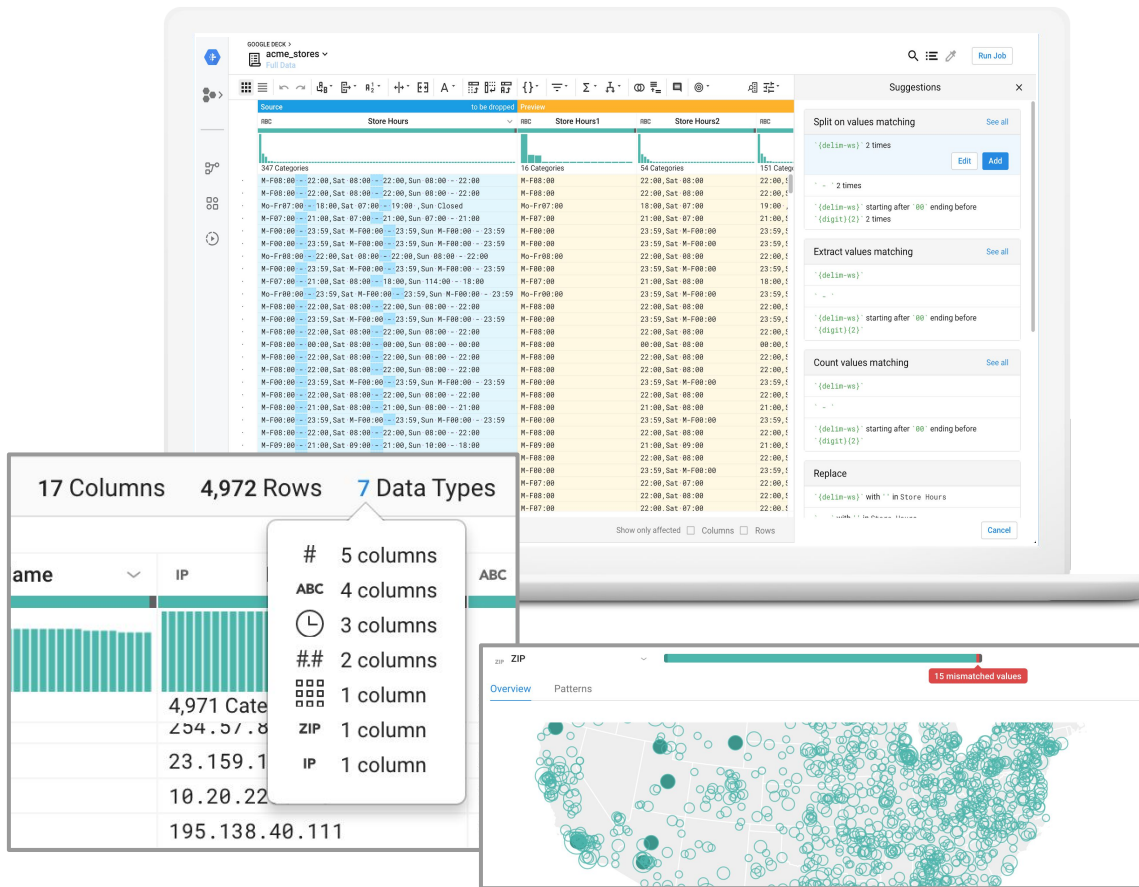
GOOGLE DECK >
acme_stores
Full Data

Run Job

Suggestions

Source    to be dropped
Preview

ABC Store Hours
ABC Store Hours1
ABC Store Hours2

347 Categories
16 Categories
54 Categories
151 Categ

M-F08:00 - 22:00,Sat 08:00 - 22:00,Sun 08:00 - 22:00
M-F08:00 - 22:00,Sat 08:00 - 22:00,Sun 08:00 - 22:00
Mo-Fr07:00 - 18:00,Sat 07:00 - 19:00 ,Sun Closed
M-F07:00 - 21:00,Sat 07:00 - 21:00,Sun 07:00 - 21:00
M-F00:00 - 23:59,Sat M-F00:00 - 23:59,Sun M-F00:00 - 23:59
M-F00:00 - 23:59,Sat M-F00:00 - 23:59,Sun M-F00:00 - 23:59
Mo-Fr08:00 - 22:00,Sat 08:00 - 22:00,Sun 08:00 - 22:00
M-F00:00 - 23:59,Sat M-F00:00 - 23:59,Sun M-F00:00 - 23:59
M-F07:00 - 21:00,Sat 08:00 - 18:00,Sun 114:00 - 18:00
Mo-Fr00:00 - 23:59,Sat M-F00:00 - 23:59,Sun M-F00:00 - 23:59
M-F08:00 - 22:00,Sat 08:00 - 22:00,Sun 08:00 - 22:00
M-F00:00 - 23:59,Sat M-F00:00 - 23:59,Sun M-F00:00 - 23:59
M-F08:00 - 22:00,Sat 08:00 - 22:00,Sun 08:00 - 22:00
M-F08:00 - 00:00,Sat 08:00 - 00:00,Sun 08:00 - 00:00
M-F08:00 - 22:00,Sat 08:00 - 22:00,Sun 08:00 - 22:00
M-F08:00 - 22:00,Sat 08:00 - 22:00,Sun 08:00 - 22:00
M-F00:00 - 23:59,Sat M-F00:00 - 23:59,Sun M-F00:00 - 23:59
M-F08:00 - 22:00,Sat 08:00 - 22:00,Sun 08:00 - 22:00
M-F08:00 - 21:00,Sat 08:00 - 21:00,Sun 08:00 - 21:00
M-F00:00 - 23:59,Sat M-F00:00 - 23:59,Sun M-F00:00 - 23:59
M-F08:00 - 22:00,Sat 08:00 - 22:00,Sun 08:00 - 22:00
M-F09:00 - 21:00,Sat 09:00 - 21:00,Sun 10:00 - 18:00

M-F08:00 22:00,Sat 08:00 22:00,S
M-F08:00 22:00,Sat 08:00 22:00,S
Mo-Fr07:00 18:00,Sat 07:00 19:00 ,
M-F07:00 21:00,Sat 07:00 21:00,S
M-F00:00 23:59,Sat M-F00:00 23:59,S
M-F00:00 23:59,Sat M-F00:00 23:59,S
Mo-Fr08:00 22:00,Sat 08:00 22:00,S
M-F00:00 23:59,Sat M-F00:00 23:59,S
M-F07:00 21:00,Sat 08:00 18:00,S
Mo-Fr00:00 23:59,Sat M-F00:00 23:59,S
M-F08:00 22:00,Sat 08:00 22:00,S
M-F00:00 23:59,Sat M-F00:00 23:59,S
M-F08:00 22:00,Sat 08:00 22:00,S
M-F08:00 00:00,Sat 08:00 00:00,S
M-F08:00 22:00,Sat 08:00 22:00,S
M-F08:00 22:00,Sat 08:00 22:00,S
M-F00:00 23:59,Sat M-F00:00 23:59,S
M-F08:00 22:00,Sat 08:00 22:00,S
M-F08:00 21:00,Sat 08:00 21:00,S
M-F00:00 23:59,Sat M-F00:00 23:59,S
M-F08:00 22:00,Sat 08:00 22:00,S
M-F09:00 21:00,Sat 09:00 21:00,S
M-F08:00 22:00,Sat 08:00 22:00,S
M-F08:00 23:59,Sat M-F00:00 23:59,S
M-F07:00 22:00,Sat 07:00 22:00,S
M-F08:00 22:08,Sat 07:00 22:00,S
M-F07:00

Show only affected  Columns  Rows

Split on values matching  See all
`{delim-ws}` 2 times
Edit  Add
` - ` 2 times
`{delim-ws}` starting after `00` ending before `{digit}{2}` 2 times

Extract values matching  See all
`{delim-ws}`
` - `
`{delim-ws}` starting after `00` ending before `{digit}{2}`

Count values matching  See all
`{delim-ws}`
` - `
`{delim-ws}` starting after `00` ending before `{digit}{2}`

Replace
`{delim-ws}` with `` in Store Hours
` - ` with `` in Store Hours

Cancel

17 Columns   4,972 Rows   7 Data Types

ame   IP   ABC

4,971 Cate
254.57.8
23.159.1
10.20.22
195.138.40.111

# 5 columns
ABC 4 columns
3 columns
#.# 2 columns
1 column
ZIP 1 column
IP 1 column

ZIP ZIP
15 mismatched values
Overview   Patterns